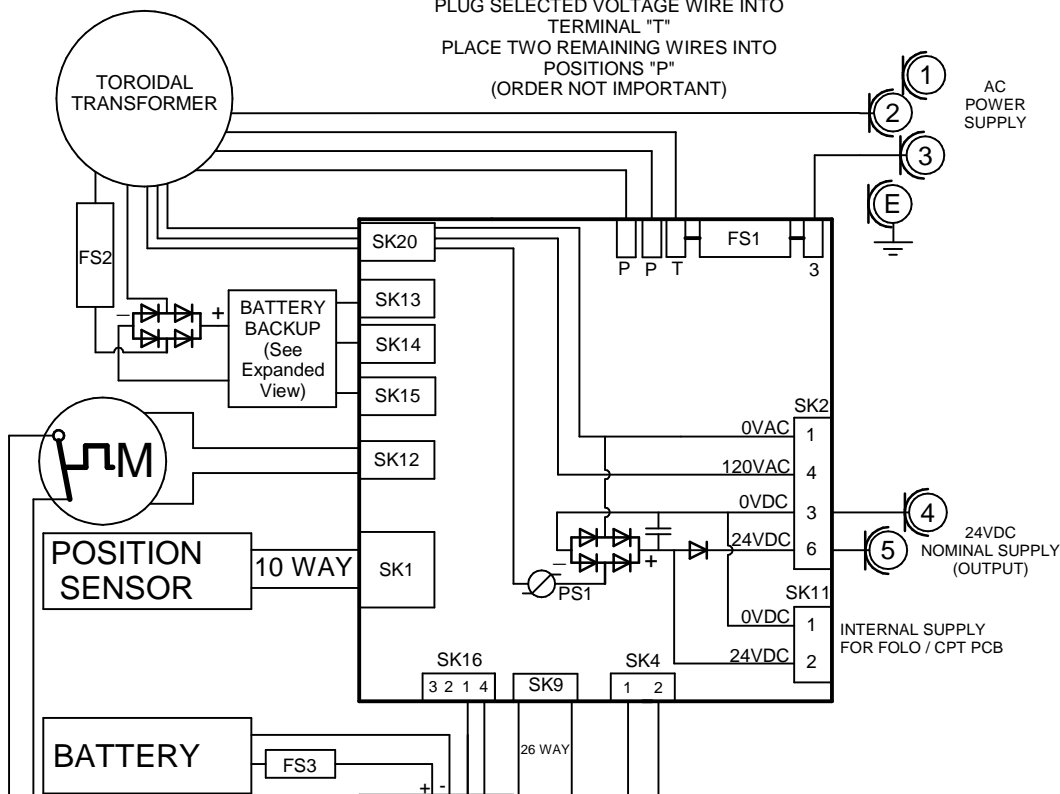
PLUG SELECTED VOLTAGE WIRE INTO TERMINAL "T"
PLACE TWO REMAINING WIRES INTO POSITIONS "P"
(ORDER NOT IMPORTANT)

TOROIDAL TRANSFORMER

1
2
3
AC POWER SUPPLY
E

FS2

SK20
P P T
FS1
3

SK13
SK14
SK15
BATTERY BACKUP (See Expanded View)
+
−

SK2
0VAC 1
120VAC 4
0VDC 3
24VDC 6

M
SK12

4
5
24VDC NOMINAL SUPPLY (OUTPUT)

POSITION SENSOR
10 WAY
SK1

−
+
PS1

SK11
0VDC 1
24VDC 2
INTERNAL SUPPLY FOR FOLO / CPT PCB

SK16
3 2 1 4
SK9
SK4
1 2

BATTERY
FS3
26 WAY
+ -